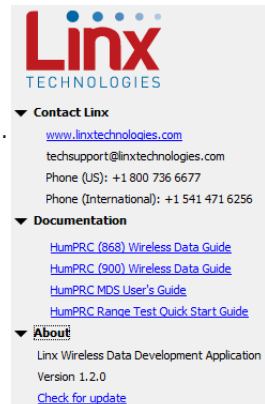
Linx
TECHNOLOGIES

Contact Linx
www.linxtechnologies.com
techsupport@linxtechnologies.com
Phone (US): +1 800 736 6677
Phone (International): +1 541 471 6256

Documentation
HumPRC (868) Wireless Data Guide
HumPRC (900) Wireless Data Guide
HumPRC MDS User's Guide
HumPRC Range Test Quick Start Guide

About
Linx Wireless Data Development Application
Version 1.2.0
Check for update